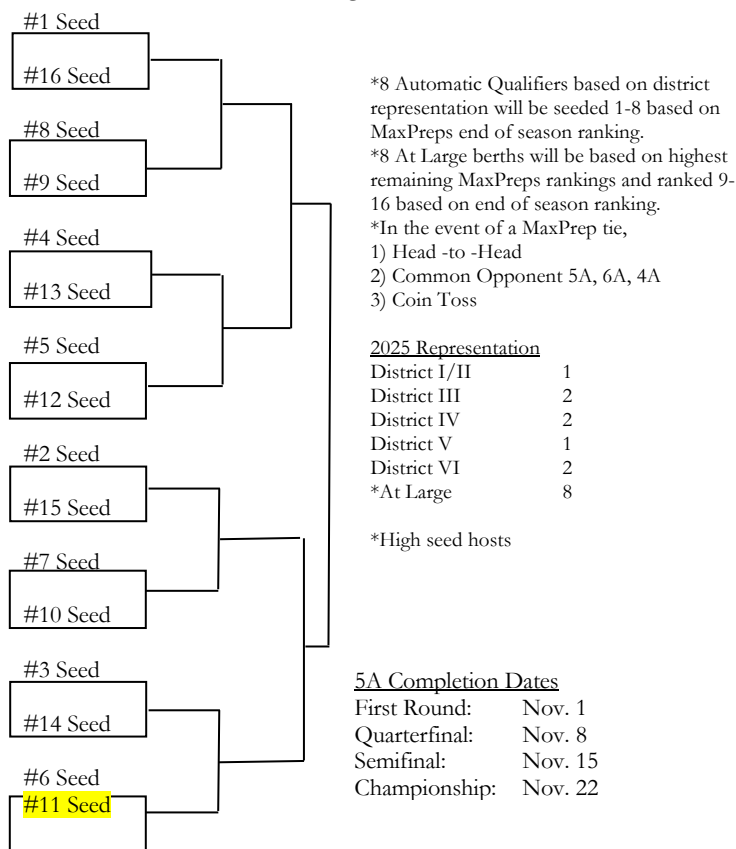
#1 Seed

#16 Seed

#8 Seed

#9 Seed

#4 Seed

#13 Seed

#5 Seed

#12 Seed

#2 Seed

#15 Seed

#7 Seed

#10 Seed

#3 Seed

#14 Seed

#6 Seed

#11 Seed

*8 Automatic Qualifiers based on district representation will be seeded 1-8 based on MaxPreps end of season ranking.
*8 At Large berths will be based on highest remaining MaxPreps rankings and ranked 9-16 based on end of season ranking.
*In the event of a MaxPrep tie,
1) Head -to -Head
2) Common Opponent 5A, 6A, 4A
3) Coin Toss

2025 Representation

| | |
|---|---|
| District I/II | 1 |
| District III | 2 |
| District IV | 2 |
| District V | 1 |
| District VI | 2 |
| *At Large | 8 |

*High seed hosts

5A Completion Dates

| | |
|---|---|
| First Round: | Nov. 1 |
| Quarterfinal: | Nov. 8 |
| Semifinal: | Nov. 15 |
| Championship: | Nov. 22 |